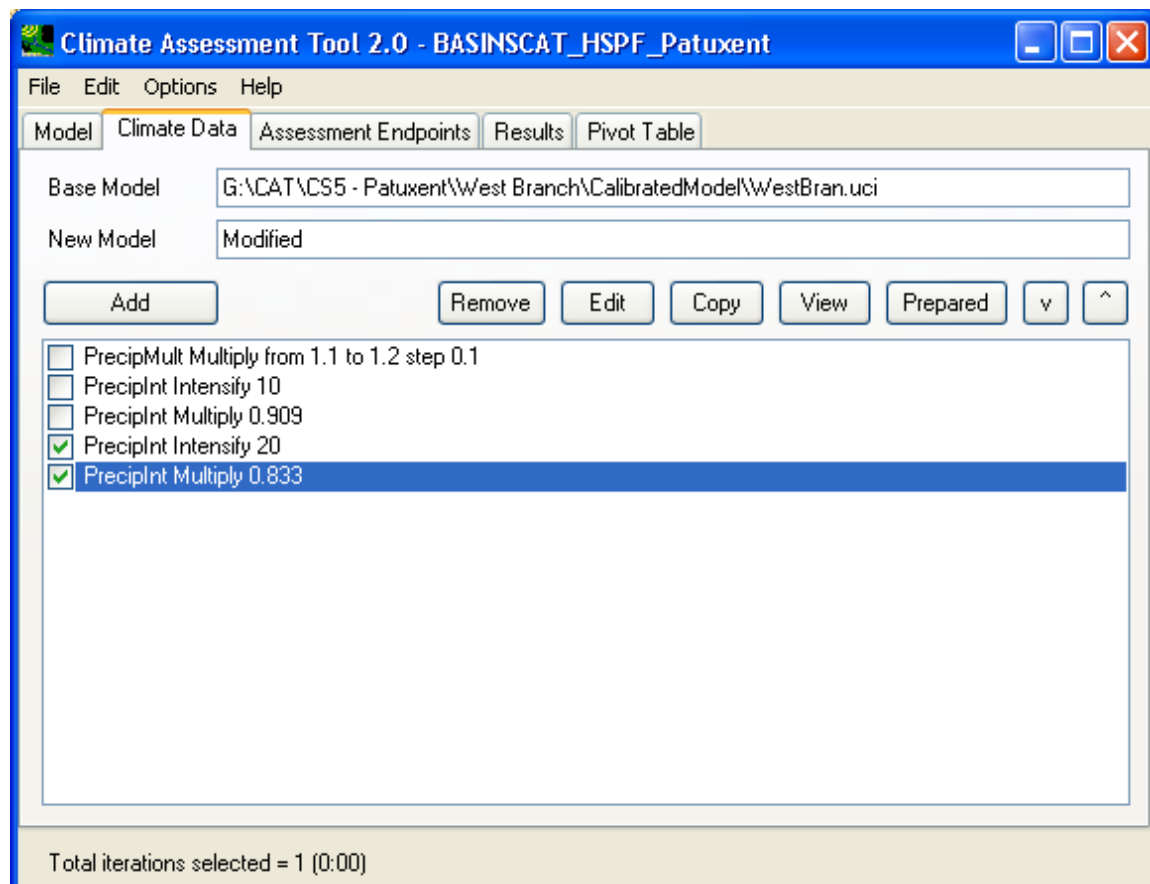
Climate Assessment Tool 2.0 - BASINSCAT_HSPF_Patuxent

File Edit Options Help

Model | Climate Data | Assessment Endpoints | Results | Pivot Table

Base Model G:\CAT\CS5 - Patuxent\West Branch\CalibratedModel\WestBran.uci

New Model Modified

Add | Remove | Edit | Copy | View | Prepared | v | ^

PrecipMult Multiply from 1.1 to 1.2 step 0.1
PrecipInt Intensify 10
PrecipInt Multiply 0.909
PrecipInt Intensify 20
PrecipInt Multiply 0.833

Total iterations selected = 1 (0:00)